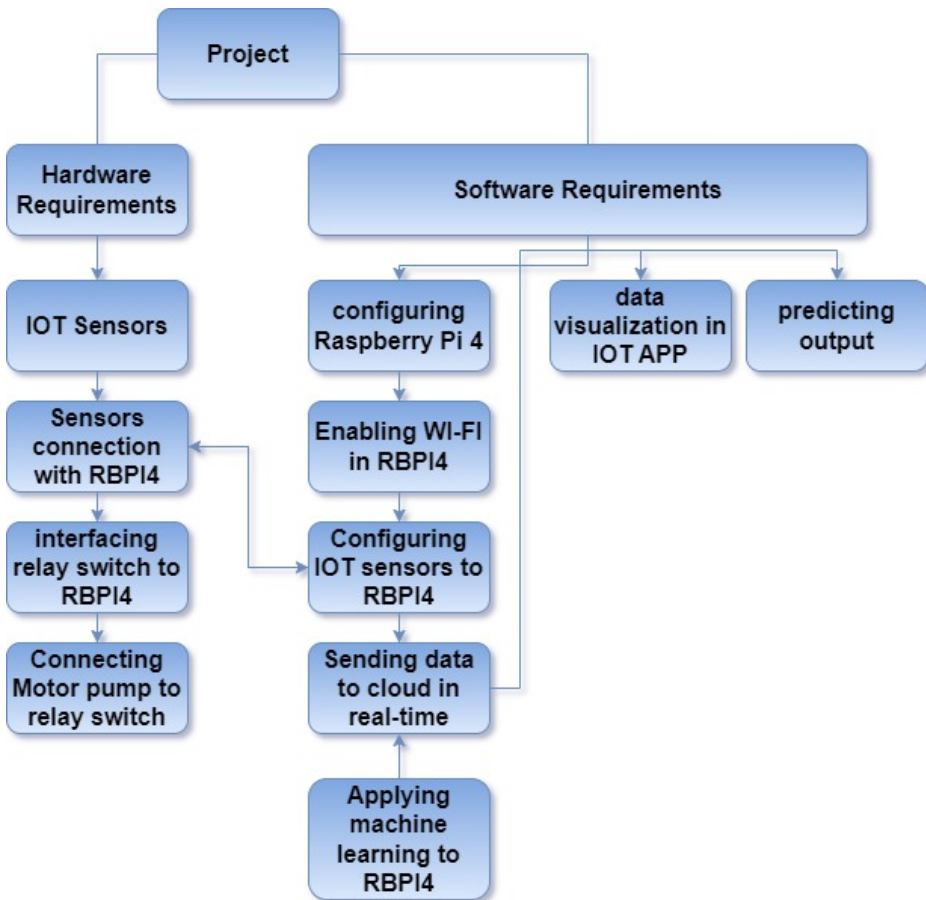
Project

Hardware Requirements

Software Requirements

IOT Sensors

configuring Raspberry Pi 4

data visualization in IOT APP

predicting output

Sensors connection with RBPI4

Enabling WI-FI in RBPI4

interfacing relay switch to RBPI4

Configuring IOT sensors to RBPI4

Connecting Motor pump to relay switch

Sending data to cloud in real-time

Applying machine learning to RBPI4